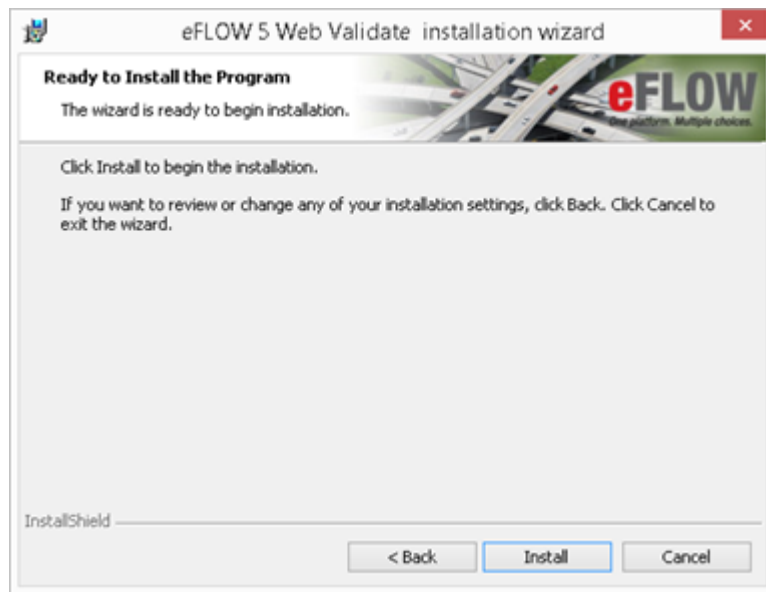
eFLOW 5 Web Validate installation wizard

×

Ready to Install the Program

The wizard is ready to begin installation.

eFLOW

One platform. Multiple choices.

Click Install to begin the installation.

If you want to review or change any of your installation settings, click Back. Click Cancel to exit the wizard.

InstallShield

< Back

Install

Cancel